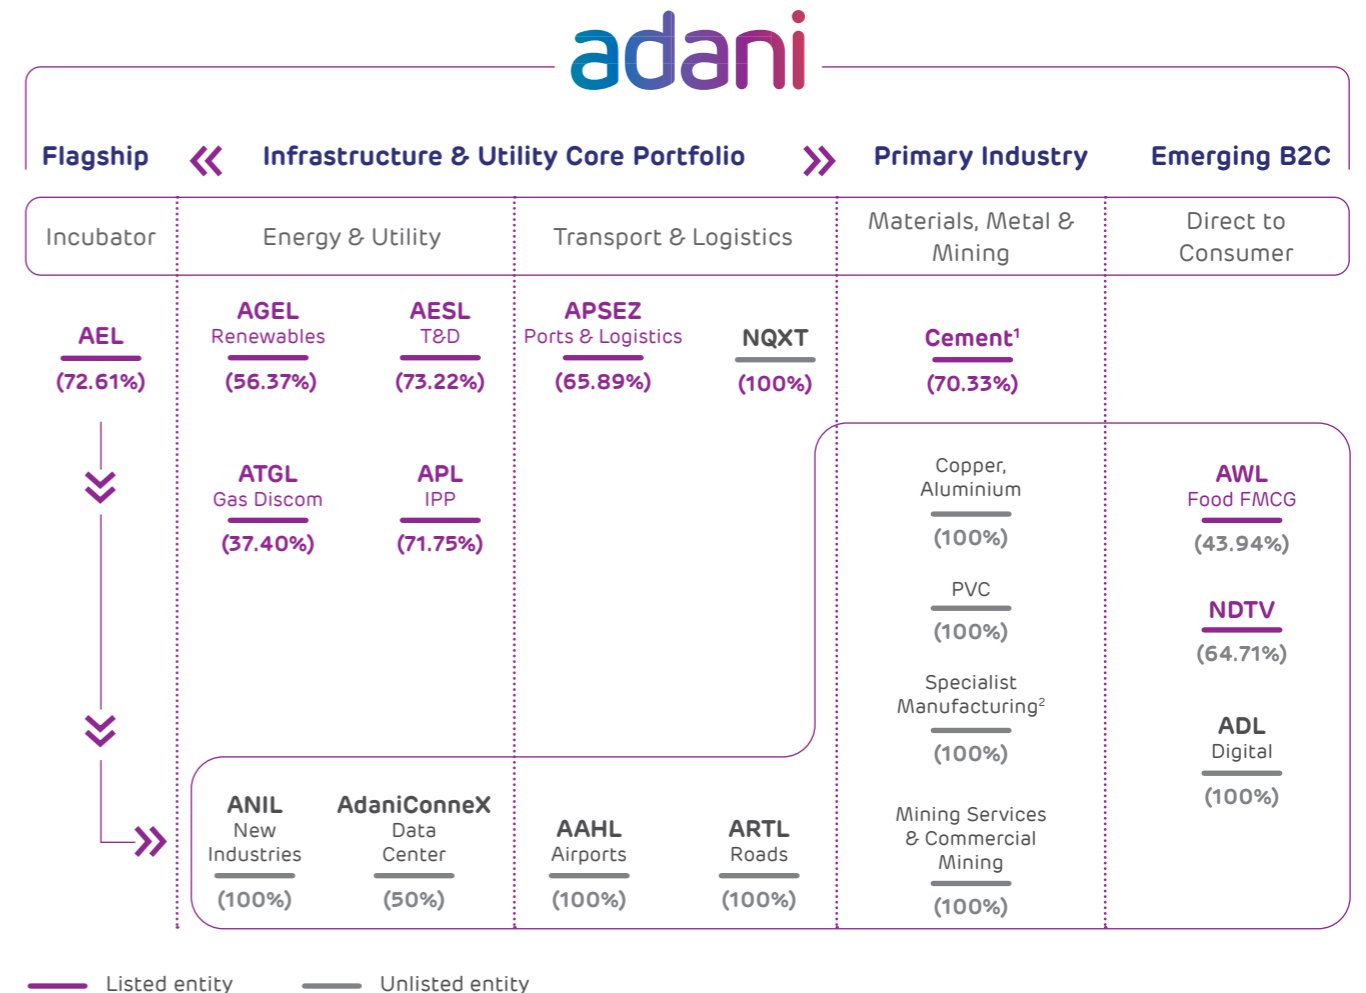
adani

Flagship « Infrastructure & Utility Core Portfolio » Primary Industry Emerging B2C

| Incubator | Energy & Utility | | Transport & Logistics | | Materials, Metal & Mining | Direct to Consumer |
|---|---|---|---|---|---|---|
| AEL (72.61%) | AGEL Renewables (56.37%) | AESL T&D (73.22%) | APSEZ Ports & Logistics (65.89%) | NQXT (100%) | Cement$^1$ (70.33%) | |
| | ATGL Gas Discom (37.40%) | APL IPP (71.75%) | | | Copper, Aluminium (100%) | AWL Food FMCG (43.94%) |
| | | | | | PVC (100%) | NDTV (64.71%) |
| | | | | | Specialist Manufacturing$^2$ (100%) | ADL Digital (100%) |
| | ANIL New Industries (100%) | AdaniConneX Data Center (50%) | AAHL Airports (100%) | ARTL Roads (100%) | Mining Services & Commercial Mining (100%) | |

Listed entity Unlisted entity